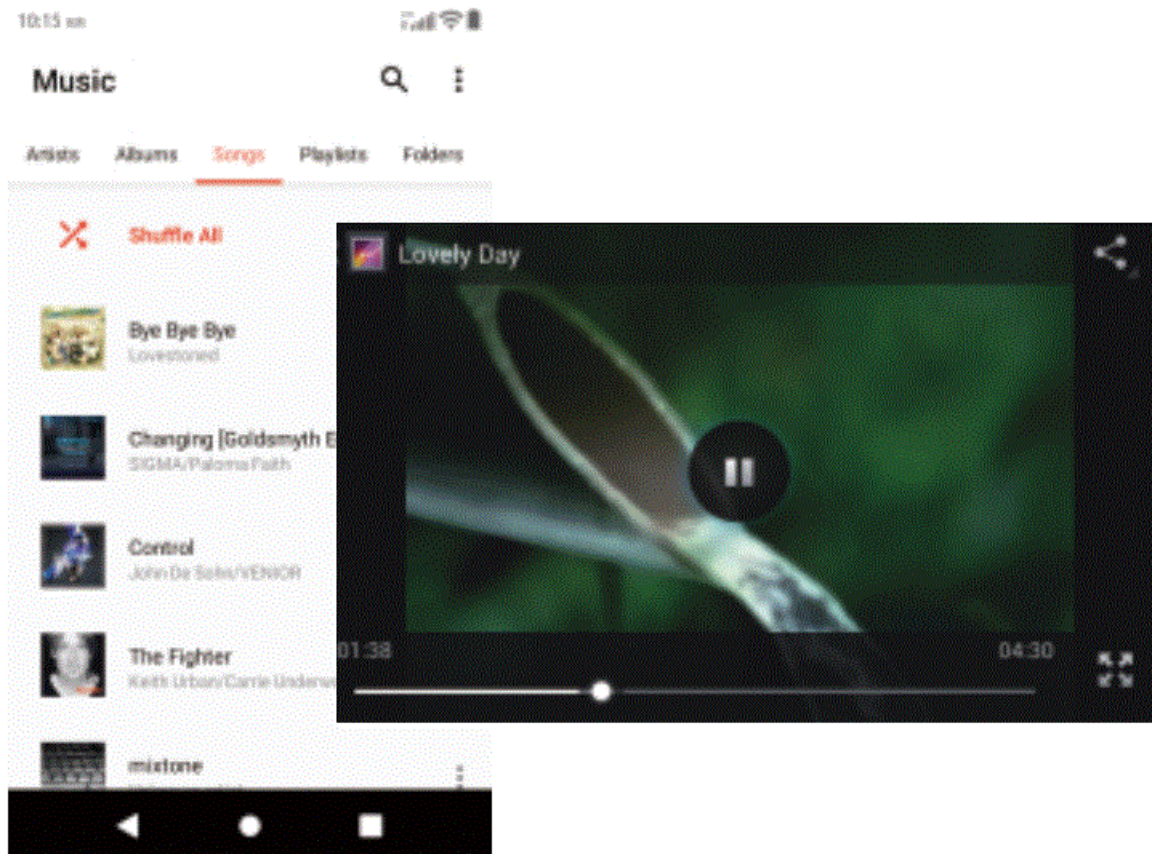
10:15 am

Music

Artists Albums Songs Playlists Folders

Shuffle All

Bye Bye Bye
Lovestoned

Changing [Goldsmyth E
SIGMA/Paloma Faith

Control
John De Sohn/VENIOR

The Fighter
Keith Urban/Carrie Underw

mixtone

Lovely Day

01:38

04:30